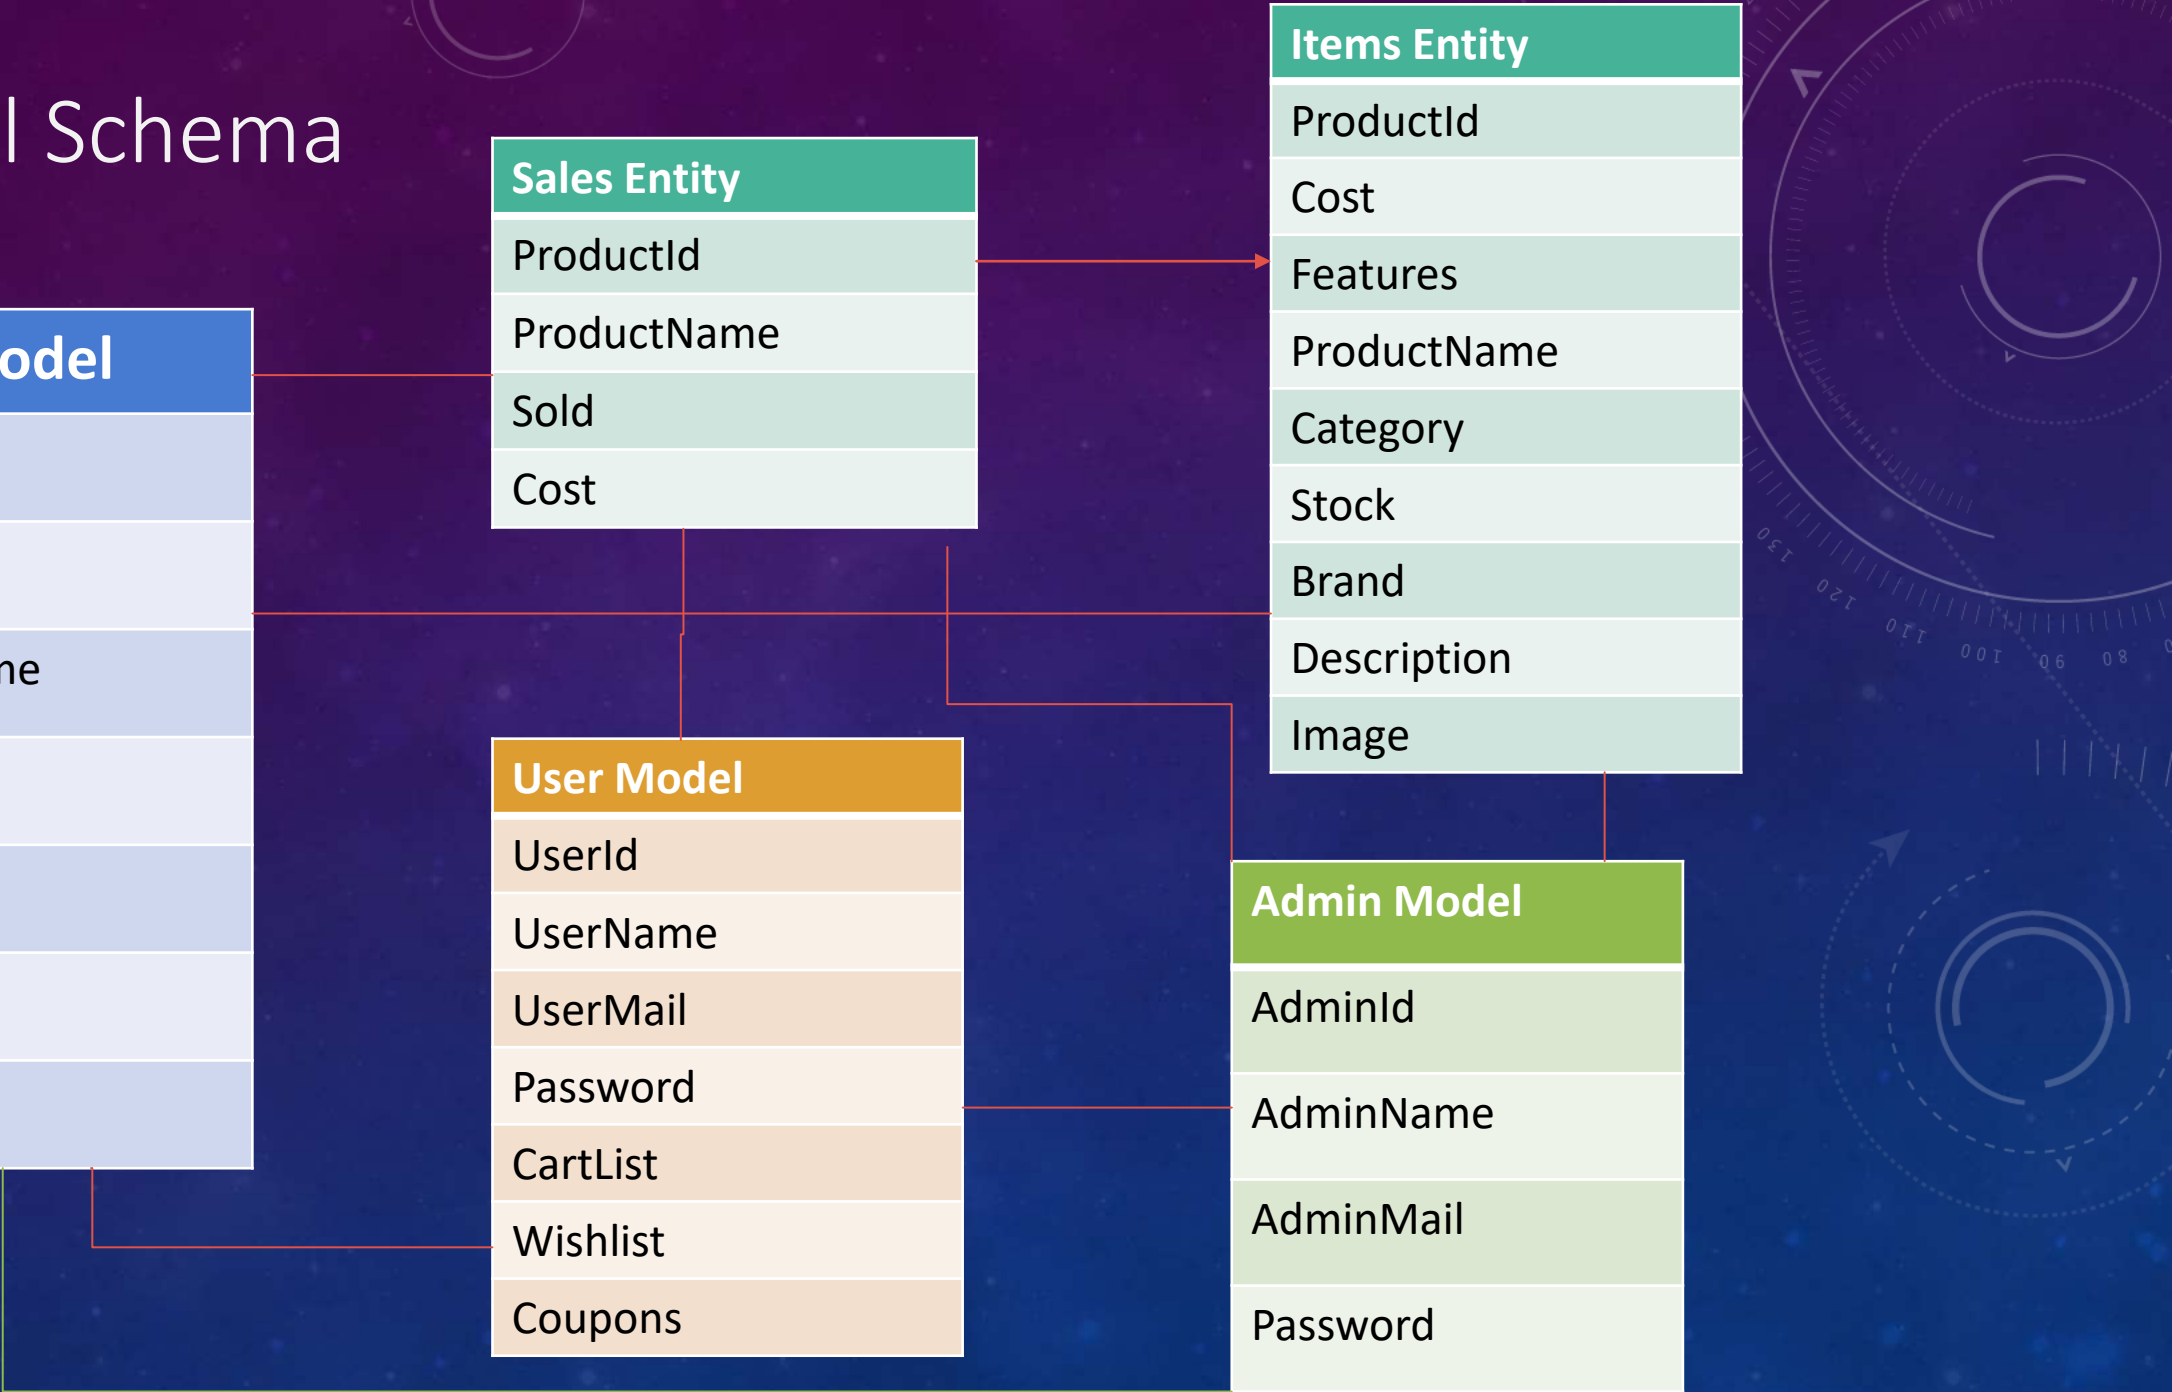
l Schema

odel

ne

Sales Entity

| Sales Entity |
|---|
| ProductId |
| ProductName |
| Sold |
| Cost |

| Items Entity |
|---|
| ProductId |
| Cost |
| Features |
| ProductName |
| Category |
| Stock |
| Brand |
| Description |
| Image |

| User Model |
|---|
| UserId |
| UserName |
| UserMail |
| Password |
| CartList |
| Wishlist |
| Coupons |

| Admin Model |
|---|
| AdminId |
| AdminName |
| AdminMail |
| Password |